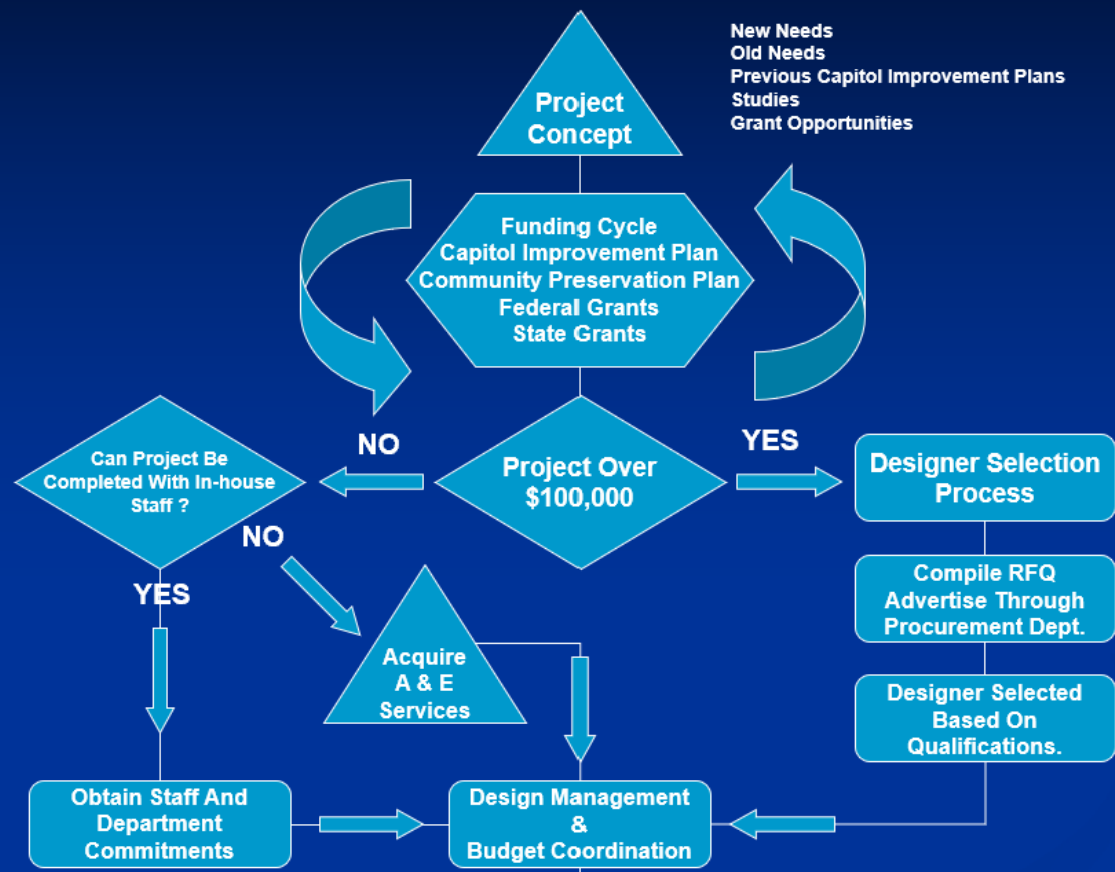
Project Concept

New Needs
Old Needs
Previous Capitol Improvement Plans
Studies
Grant Opportunities

Funding Cycle
Capitol Improvement Plan
Community Preservation Plan
Federal Grants
State Grants

NO

YES

Can Project Be Completed With In-house Staff ?

Project Over $100,000

Designer Selection Process

NO

YES

Compile RFQ
Advertise Through Procurement Dept.

Acquire A & E Services

Designer Selected Based On Qualifications.

Obtain Staff And Department Commitments

Design Management & Budget Coordination